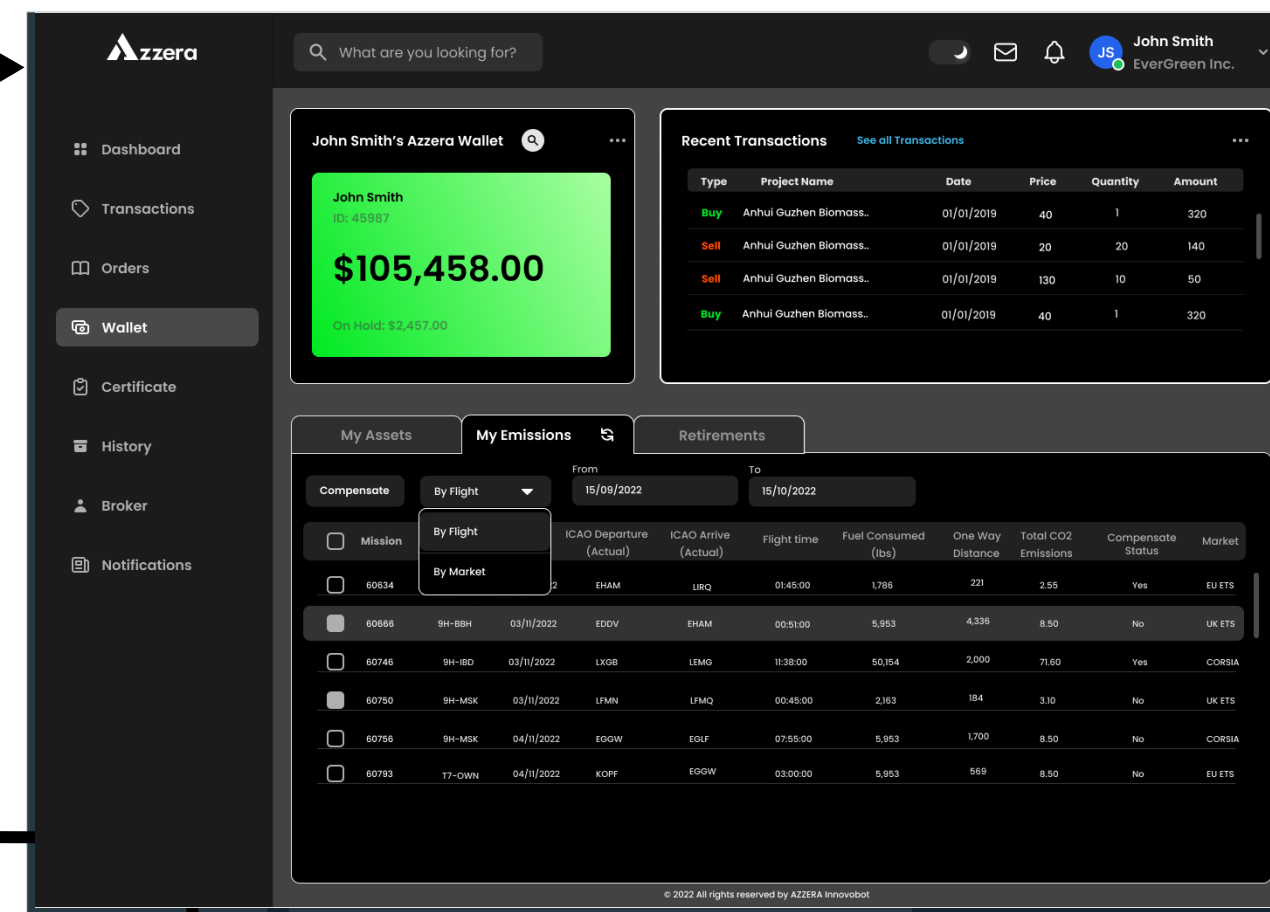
Azzera

What are you looking for?

JS John Smith
EverGreen Inc.

Dashboard
Transactions
Orders
Wallet
Certificate
History
Broker
Notifications

John Smith's Azzera Wallet

John Smith
ID: 45987
$105,458.00
On Hold: $2,457.00

Recent Transactions See all Transactions

| Type | Project Name | Date | Price | Quantity | Amount |
|---|---|---|---|---|---|
| Buy | Anhui Guzhen Biomass.. | 01/01/2019 | 40 | 1 | 320 |
| Sell | Anhui Guzhen Biomass.. | 01/01/2019 | 20 | 20 | 140 |
| Sell | Anhui Guzhen Biomass.. | 01/01/2019 | 130 | 10 | 50 |
| Buy | Anhui Guzhen Biomass.. | 01/01/2019 | 40 | 1 | 320 |

My Assets My Emissions Retirements

Compensate By Flight From 15/09/2022 To 15/10/2022

By Flight
By Market

| Mission | | | ICAO Departure (Actual) | ICAO Arrive (Actual) | Flight time | Fuel Consumed (lbs) | One Way Distance | Total CO2 Emissions | Compensate Status | Market |
|---|---|---|---|---|---|---|---|---|---|---|
| 60634 | | 2 | EHAM | LIRQ | 01:45:00 | 1,786 | 221 | 2.55 | Yes | EU ETS |
| 60666 | 9H-BBH | 03/11/2022 | EDDV | EHAM | 00:51:00 | 5,953 | 4,336 | 8.50 | No | UK ETS |
| 60746 | 9H-IBD | 03/11/2022 | LXGB | LEMG | 11:38:00 | 50,154 | 2,000 | 71.60 | Yes | CORSIA |
| 60750 | 9H-MSK | 03/11/2022 | LFMN | LFMQ | 00:45:00 | 2,163 | 184 | 3.10 | No | UK ETS |
| 60756 | 9H-MSK | 04/11/2022 | EGGW | EGLF | 07:55:00 | 5,953 | 1,700 | 8.50 | No | CORSIA |
| 60793 | T7-OWN | 04/11/2022 | KOPF | EGGW | 03:00:00 | 5,953 | 569 | 8.50 | No | EU ETS |

© 2022 All rights reserved by AZZERA Innovobot